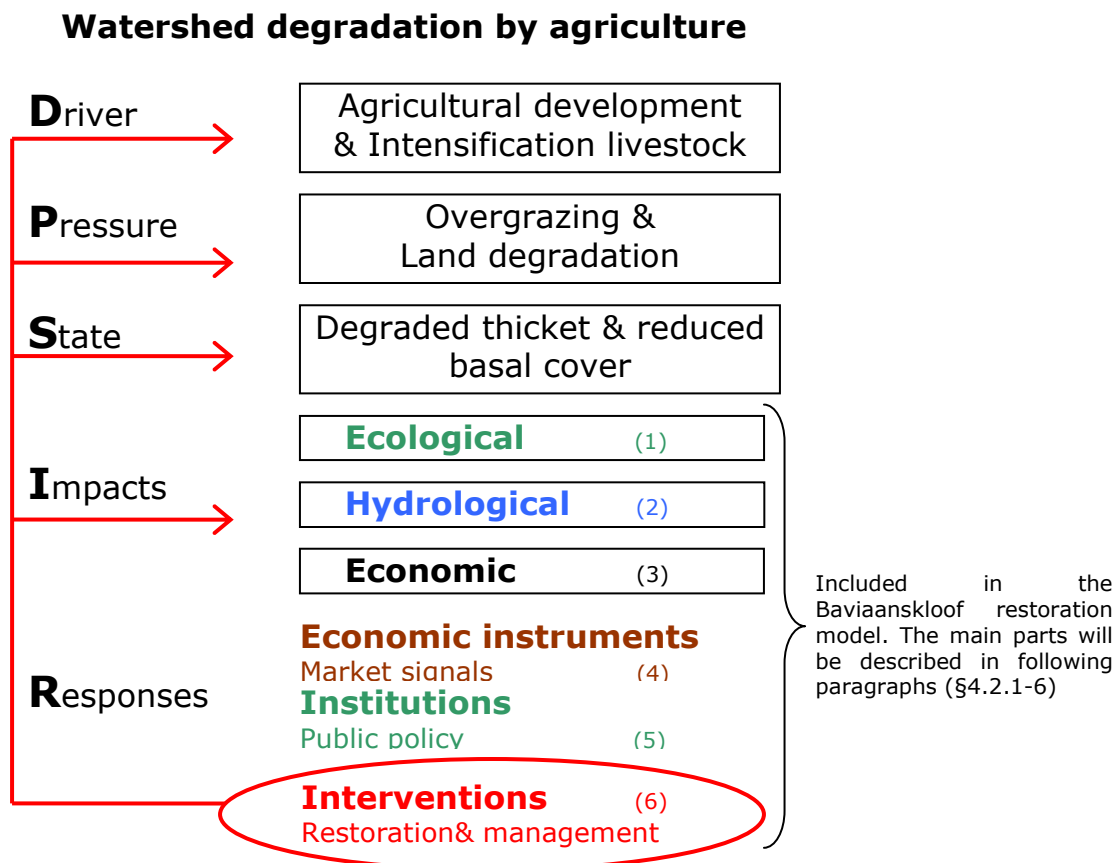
Watershed degradation by agriculture

Driver

Agricultural development & Intensification livestock

Pressure

Overgrazing & Land degradation

State

Degraded thicket & reduced basal cover

Impacts

Ecological (1)

Hydrological (2)

Economic (3)

Responses

Economic instruments
Market signals (4)

Institutions
Public policy (5)

Interventions (6)
Restoration& management

Included in the Baviaanskloof restoration model. The main parts will be described in following paragraphs (§4.2.1-6)